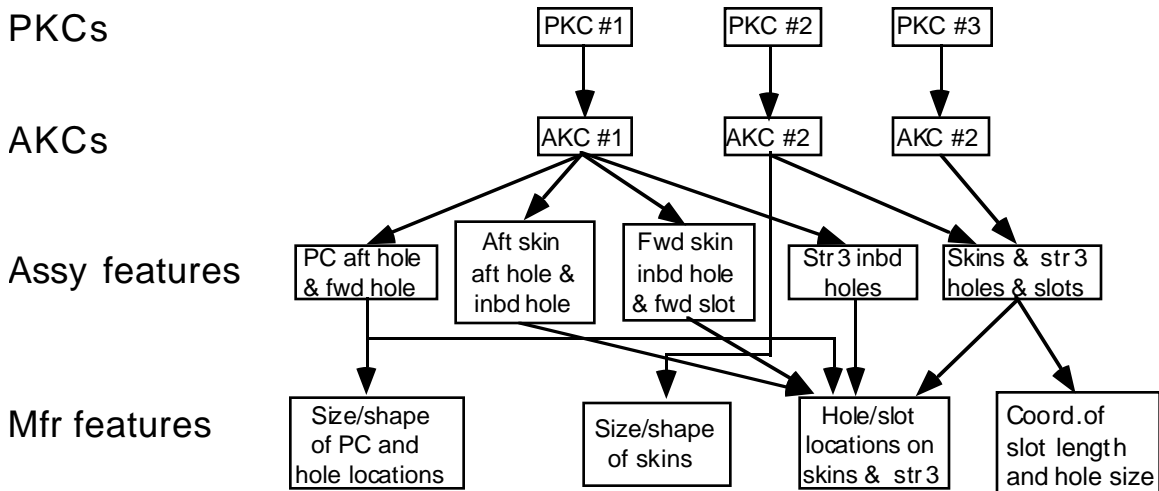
PKCs

PKC #1

PKC #2

PKC #3

AKCs

AKC #1

AKC #2

AKC #2

Assy features

PC aft hole & fwd hole

Aft skin aft hole & inbd hole

Fwd skin inbd hole & fwd slot

Str 3 inbd holes

Skins & str 3 holes & slots

Mfr features

Size/shape of PC and hole locations

Size/shape of skins

Hole/slot locations on skins & str 3

Coord. of slot length and hole size